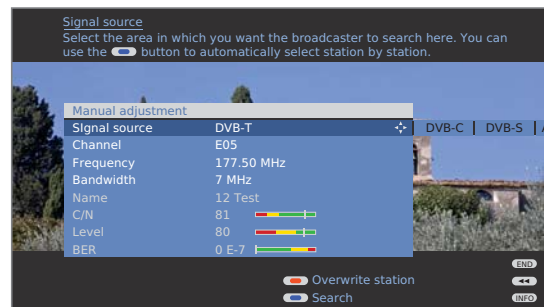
Signal source
Select the area in which you want the broadcaster to search here. You can use the button to automatically select station by station.

Manual adjustment

| | |
|---|---|
| Signal source | DVB-T |
| Channel | E05 |
| Frequency | 177.50 MHz |
| Bandwidth | 7 MHz |
| Name | 12 Test |
| C/N | 81 |
| Level | 80 |
| BER | 0 E-7 |

DVB-C | DVB-S | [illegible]

END
Overwrite station
Search
INFO